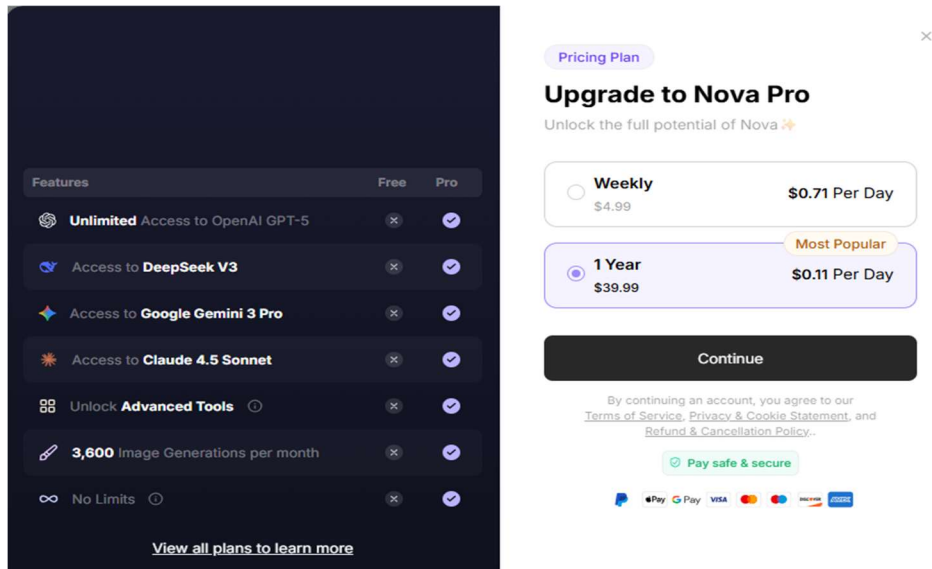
| Features | Free | Pro |
|---|---|---|
| Unlimited Access to OpenAI GPT-5 | | |
| Access to DeepSeek V3 | | |
| Access to Google Gemini 3 Pro | | |
| Access to Claude 4.5 Sonnet | | |
| Unlock Advanced Tools | | |
| 3,600 Image Generations per month | | |
| No Limits | | |

View all plans to learn more

Pricing Plan

Upgrade to Nova Pro

Unlock the full potential of Nova

Weekly
$4.99
$0.71 Per Day

Most Popular
1 Year
$39.99
$0.11 Per Day

Continue

By continuing an account, you agree to our Terms of Service, Privacy & Cookie Statement, and Refund & Cancellation Policy..

Pay safe & secure

Pay G Pay VISA DISCOVER AMERICAN EXPRESS